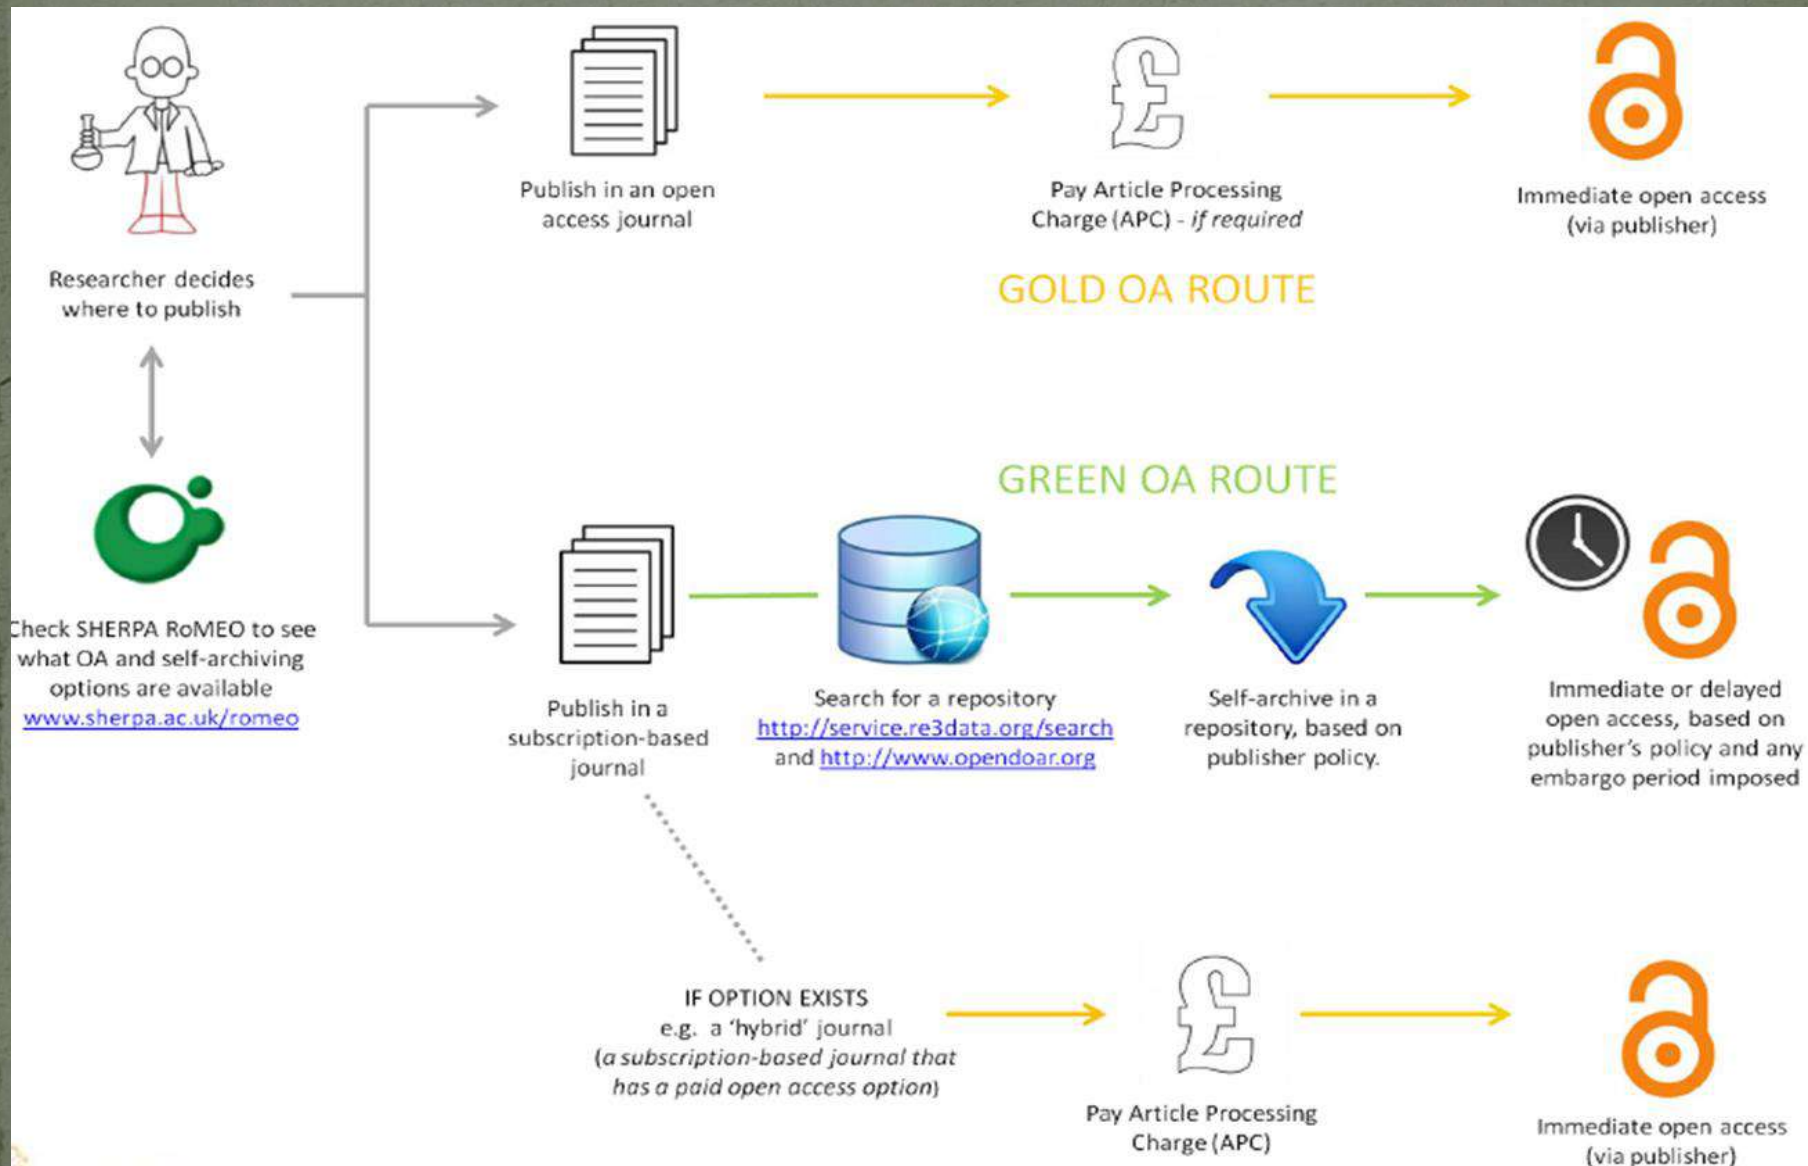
Researcher decides where to publish

Check SHERPA RoMEO to see what OA and self-archiving options are available www.sherpa.ac.uk/romeo

Publish in an open access journal

Pay Article Processing Charge (APC) - *if required*

Immediate open access (via publisher)

GOLD OA ROUTE

GREEN OA ROUTE

Publish in a subscription-based journal

Search for a repository http://service.re3data.org/search and http://www.opendoar.org

Self-archive in a repository, based on publisher policy.

Immediate or delayed open access, based on publisher's policy and any embargo period imposed

IF OPTION EXISTS e.g. a 'hybrid' journal (*a subscription-based journal that has a paid open access option*)

Pay Article Processing Charge (APC)

Immediate open access (via publisher)